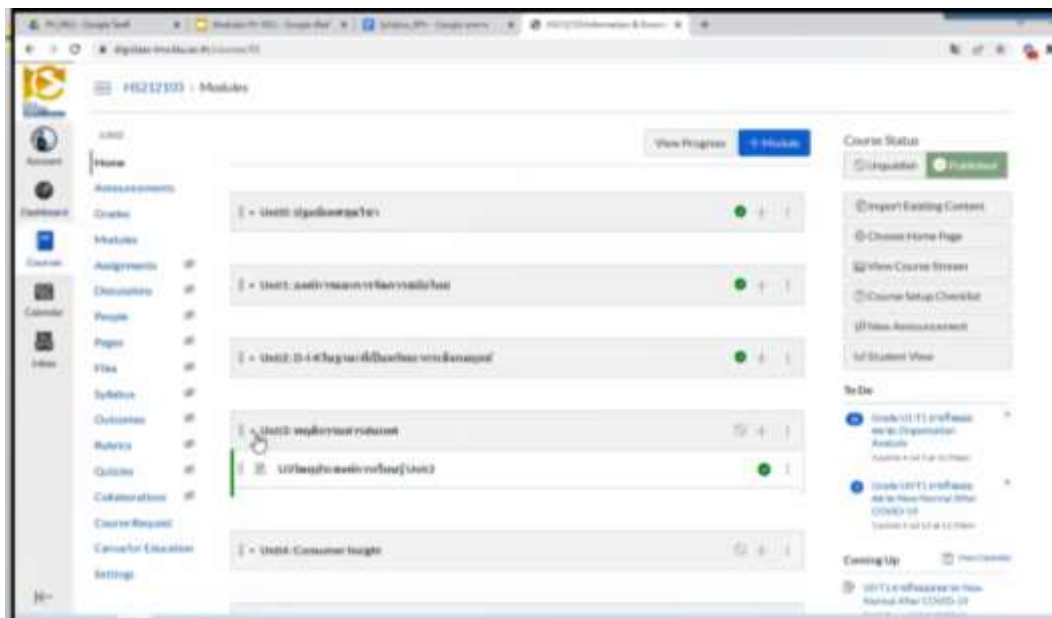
HS212103 › Modules

Account
Dashboard
Courses
Calendar
Inbox

Home
Announcements
Grades
Modules
Assignments
Discussions
People
Pages
Files
Syllabus
Outcomes
Rubrics
Quizzes
Collaborations
Course Request
Canvas for Education
Settings

View Progress
+ Module

Unit0: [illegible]
Unit1: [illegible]
Unit2: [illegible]
Unit3: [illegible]
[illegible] Unit3
Unit4: Consumer Insight

Course Status
Unpublish
Published
Import Existing Content
Choose Home Page
View Course Stream
Course Setup Checklist
New Announcement
Student View

To Do
Grade U1T1 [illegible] Organization Analysis
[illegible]
Grade U1T1 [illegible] New Normal After COVID-19
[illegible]

Coming Up
View Calendar
U1T1 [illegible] New Normal After COVID-19